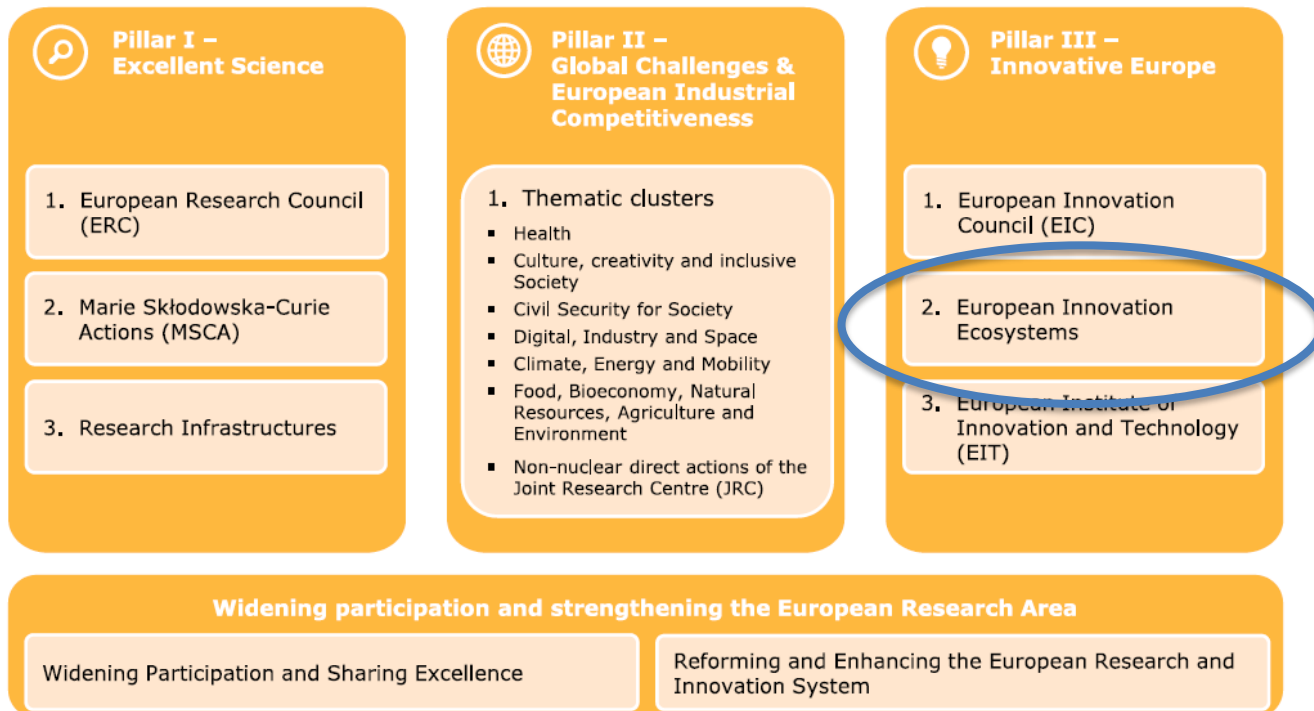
Pillar I – Excellent Science

1. European Research Council (ERC)

2. Marie Skłodowska-Curie Actions (MSCA)

3. Research Infrastructures

Pillar II – Global Challenges & European Industrial Competitiveness

1. Thematic clusters
- Health
- Culture, creativity and inclusive Society
- Civil Security for Society
- Digital, Industry and Space
- Climate, Energy and Mobility
- Food, Bioeconomy, Natural Resources, Agriculture and Environment
- Non-nuclear direct actions of the Joint Research Centre (JRC)

Pillar III – Innovative Europe

1. European Innovation Council (EIC)

2. European Innovation Ecosystems

3. European Institute of Innovation and Technology (EIT)

Widening participation and strengthening the European Research Area

Widening Participation and Sharing Excellence

Reforming and Enhancing the European Research and Innovation System